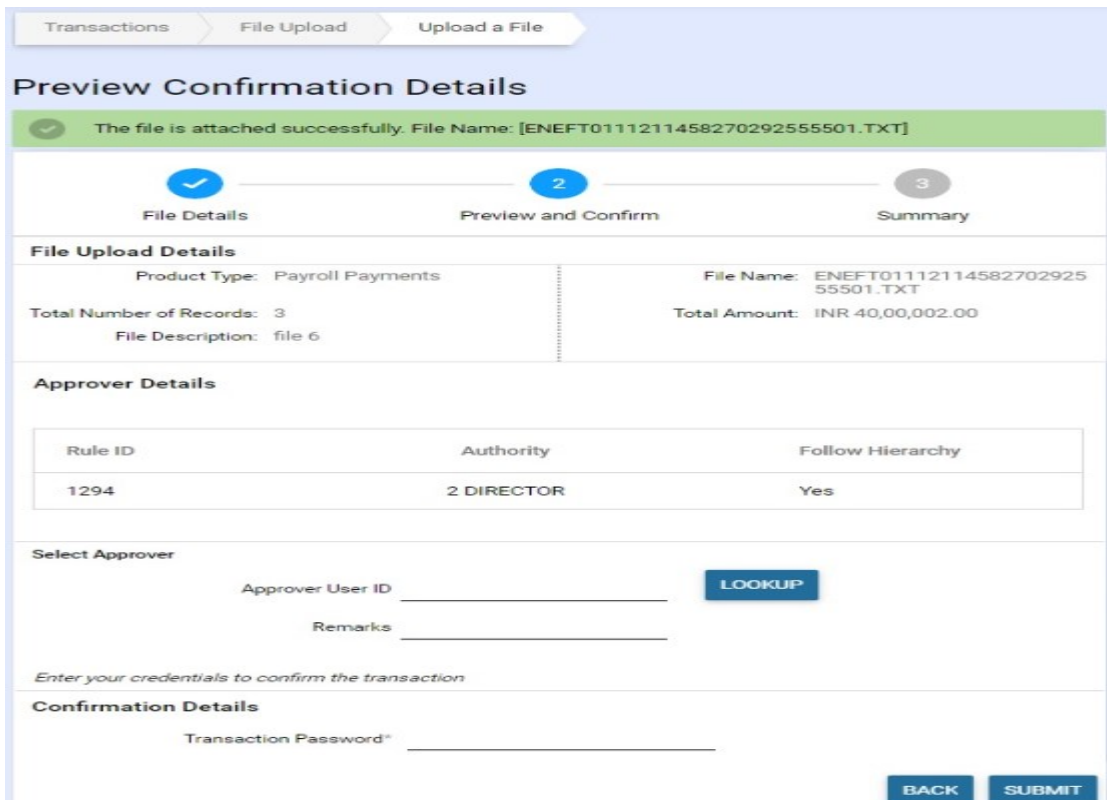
Transactions File Upload Upload a File

Preview Confirmation Details

The file is attached successfully. File Name: [ENEFT01112114582702925555501.TXT]

File Details

2 Preview and Confirm

3 Summary

File Upload Details

Product Type: Payroll Payments

Total Number of Records: 3

File Description: file 6

File Name: ENEFT0111211458270292555501.TXT

Total Amount: INR 40,00,002.00

Approver Details

| Rule ID | Authority | Follow Hierarchy |
|---|---|---|
| 1294 | 2 DIRECTOR | Yes |

Select Approver

Approver User ID

LOOKUP

Remarks

Enter your credentials to confirm the transaction

Confirmation Details

Transaction Password*

BACK SUBMIT